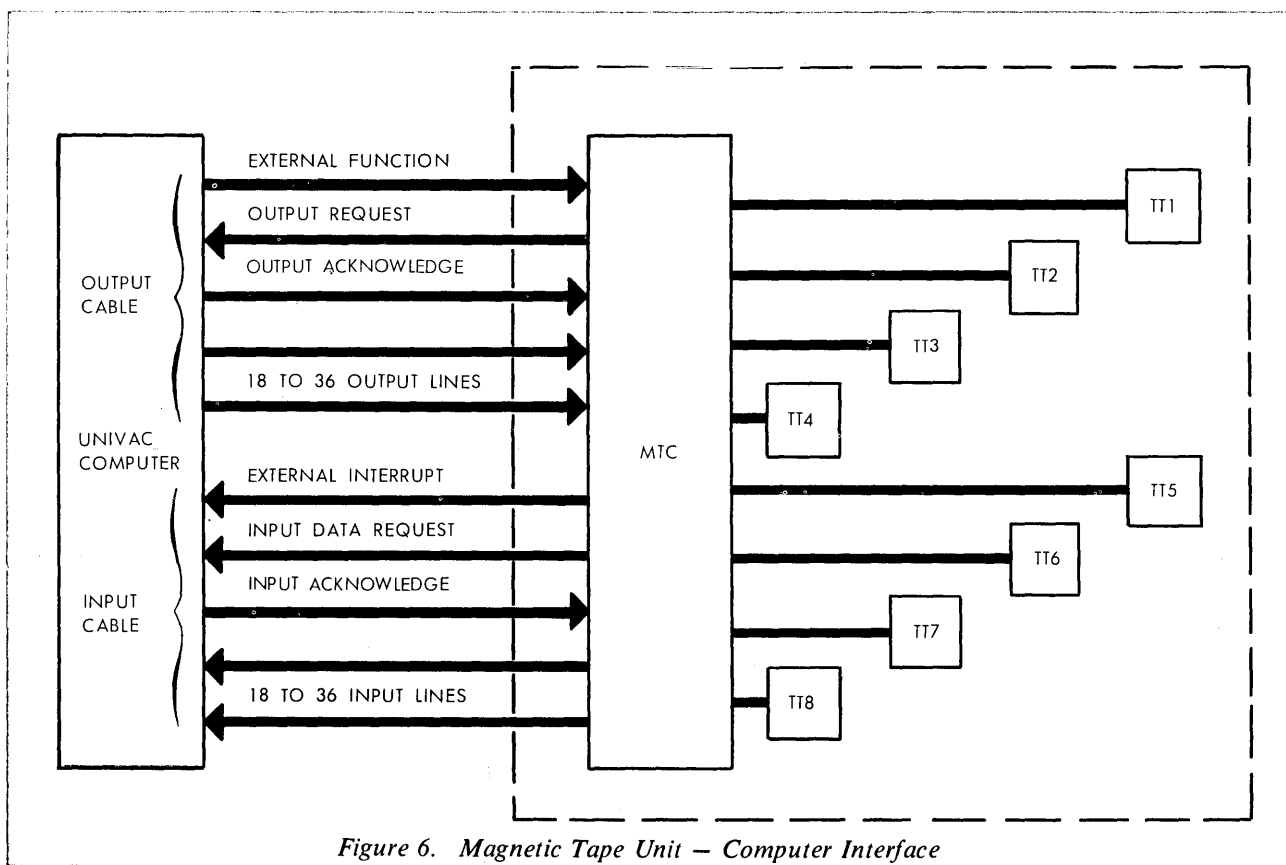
OUTPUT CABLE

UNIVAC COMPUTER

INPUT CABLE

EXTERNAL FUNCTION

OUTPUT REQUEST

OUTPUT ACKNOWLEDGE

18 TO 36 OUTPUT LINES

EXTERNAL INTERRUPT

INPUT DATA REQUEST

INPUT ACKNOWLEDGE

18 TO 36 INPUT LINES

MTC

TT1

TT2

TT3

TT4

TT5

TT6

TT7

TT8

Figure 6. Magnetic Tape Unit – Computer Interface